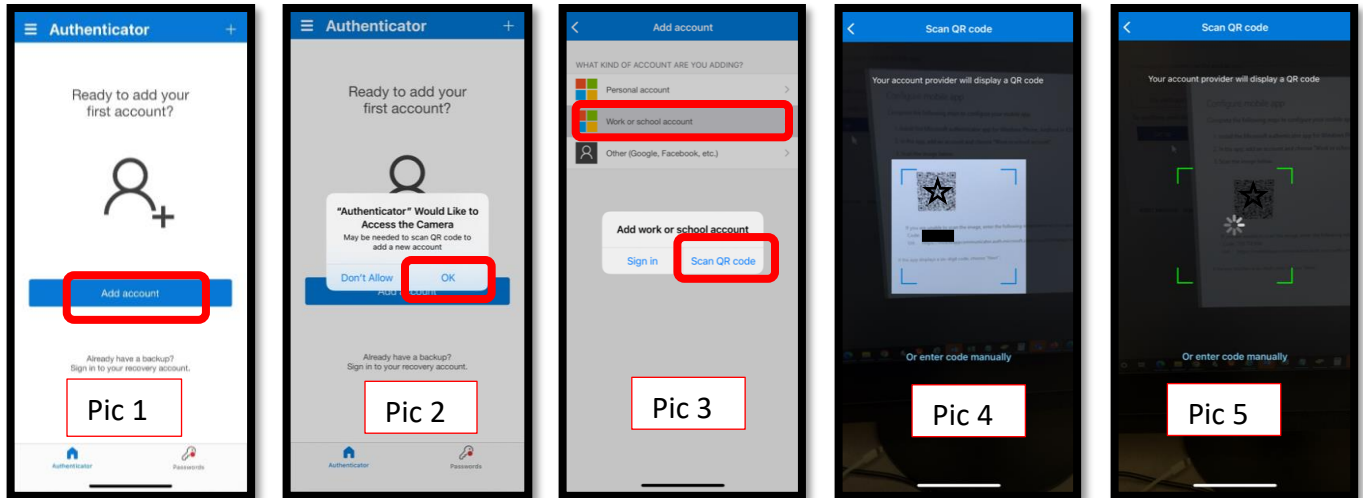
Authenticator +

Ready to add your first account?

Add account

Already have a backup? Sign in to your recovery account.

Pic 1

Authenticator Passwords

Authenticator +

Ready to add your first account?

"Authenticator" Would Like to Access the Camera

May be needed to scan QR code to add a new account

Don't Allow OK

Add account

Already have a backup? Sign in to your recovery account.

Pic 2

Authenticator Passwords

Add account

WHAT KIND OF ACCOUNT ARE YOU ADDING?

Personal account

Work or school account

Other (Google, Facebook, etc.)

Add work or school account

Sign in Scan QR code

Pic 3

Scan QR code

Your account provider will display a QR code

Configure mobile app

Or enter code manually

Pic 4

Scan QR code

Your account provider will display a QR code

Configure mobile app

Or enter code manually

Pic 5